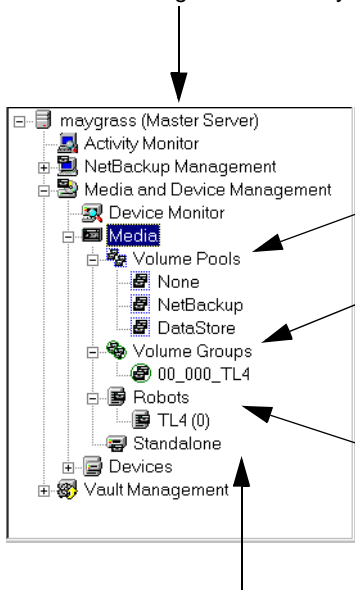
maygrass (Master Server)
Activity Monitor
NetBackup Management
Media and Device Management
Device Monitor
Media
Volume Pools
None
NetBackup
DataStore
Volume Groups
00_000_TL4
Robots
TL4 (0)
Standalone
Devices
Vault Management